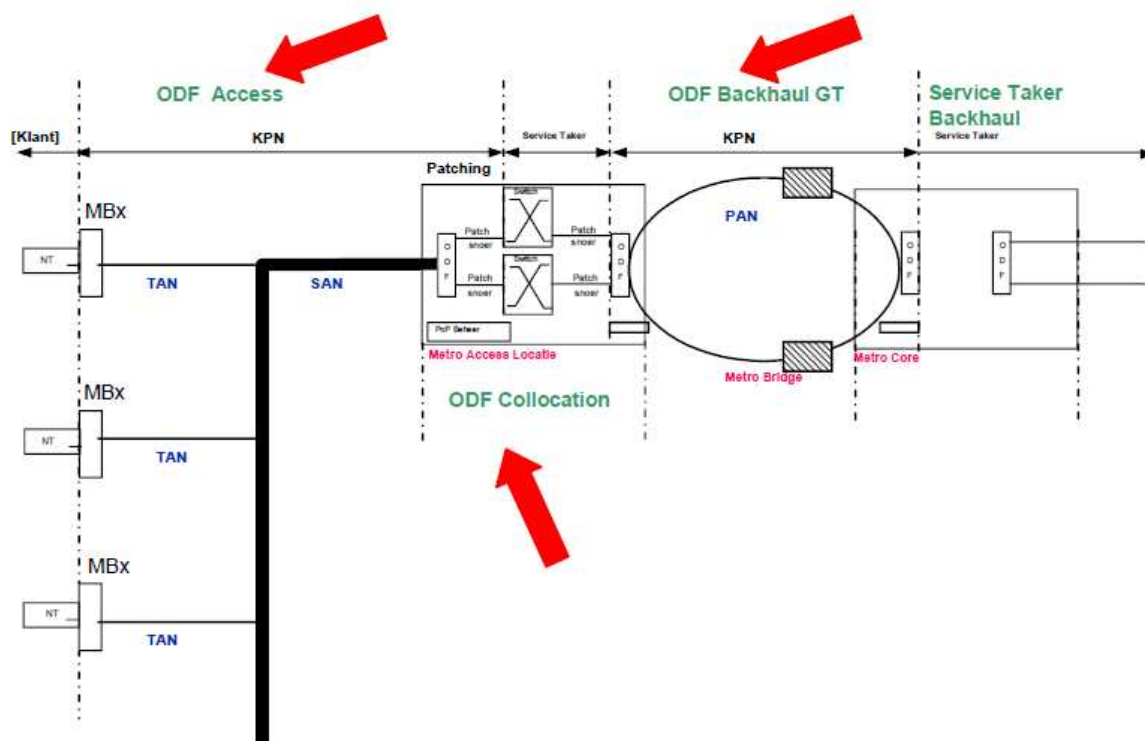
ODF Access

ODF Backhaul GT

Service Taker Backhaul

[Klant]

KPN

Service Taker

KPN

Service Taker

Patching

MBx

NT

TAN

SAN

Switch

Patch snoer

Patch snoer

O D F

Switch

Patch snoer

Patch snoer

O D F

PAN

O D F

O D F

PoP Beheer

Metro Access Locatie

Metro Bridge

Metro Core

ODF Collocation

MBx

NT

TAN

MBx

NT

TAN